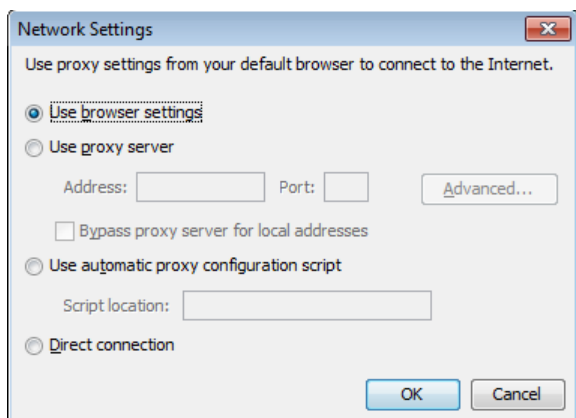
Network Settings

Use proxy settings from your default browser to connect to the Internet.

Use browser settings

Use proxy server

Address:

Port:

Advanced...

Bypass proxy server for local addresses

Use automatic proxy configuration script

Script location:

Direct connection

OK

Cancel